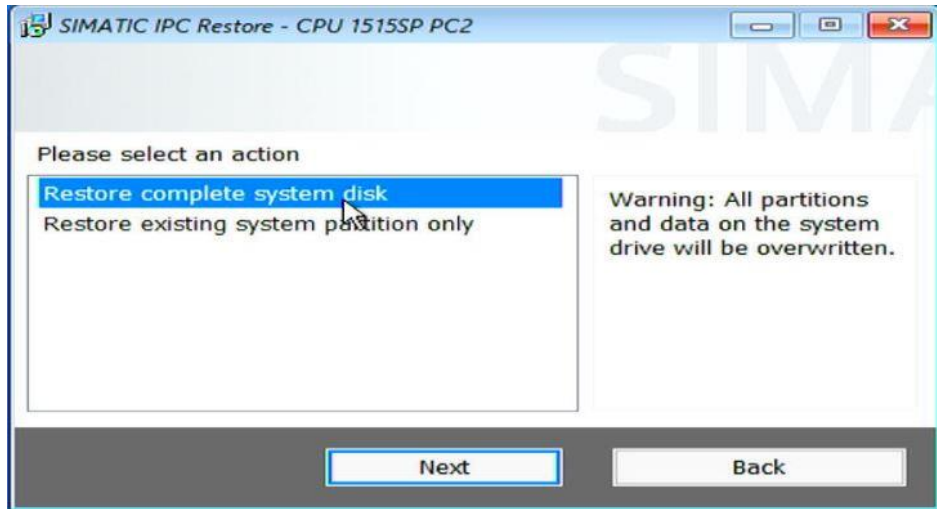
SIMATIC IPC Restore - CPU 1515SP PC2

SIM

Please select an action

Restore complete system disk
Restore existing system partition only

Warning: All partitions and data on the system drive will be overwritten.

Next

Back